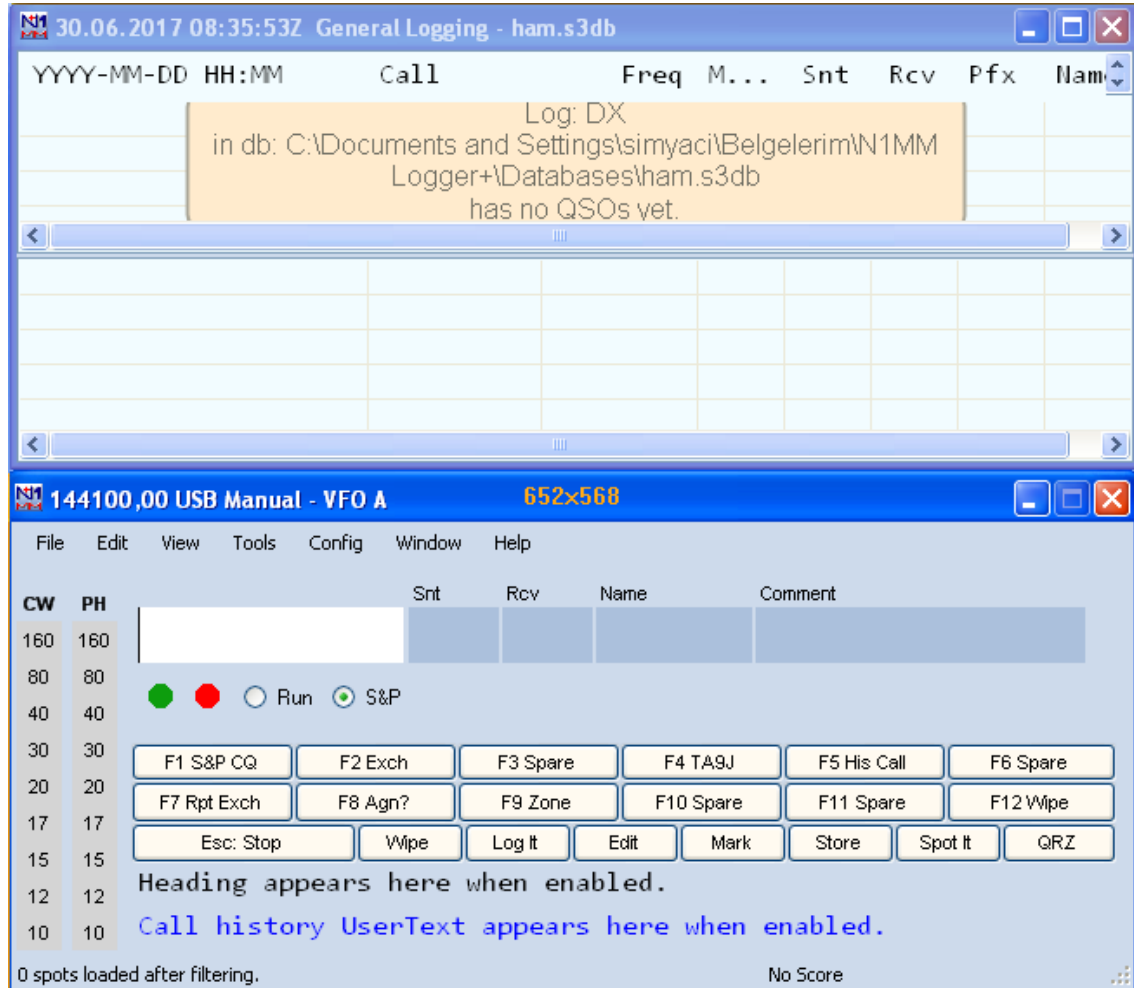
30.06.2017 08:35:53Z General Logging - ham.s3db

YYYY-MM-DD HH:MM Call Freq M... Snt Rcv Pfx Nam

Log: DX
in db: C:\Documents and Settings\simyaci\Belgelerim\N1MM Logger+\Databases\ham.s3db
has no QSOs yet.

144100,00 USB Manual - VFO A 652x568

File Edit View Tools Config Window Help

CW PH
160 160
80 80
40 40
30 30
20 20
17 17
15 15
12 12
10 10

Snt Rcv Name Comment

Run S&P

F1 S&P CQ F2 Exch F3 Spare F4 TA9J F5 His Call F6 Spare
F7 Rpt Exch F8 Agn? F9 Zone F10 Spare F11 Spare F12 Wipe
Esc: Stop Wipe Log It Edit Mark Store Spot It QRZ

Heading appears here when enabled.
Call history UserText appears here when enabled.

0 spots loaded after filtering. No Score